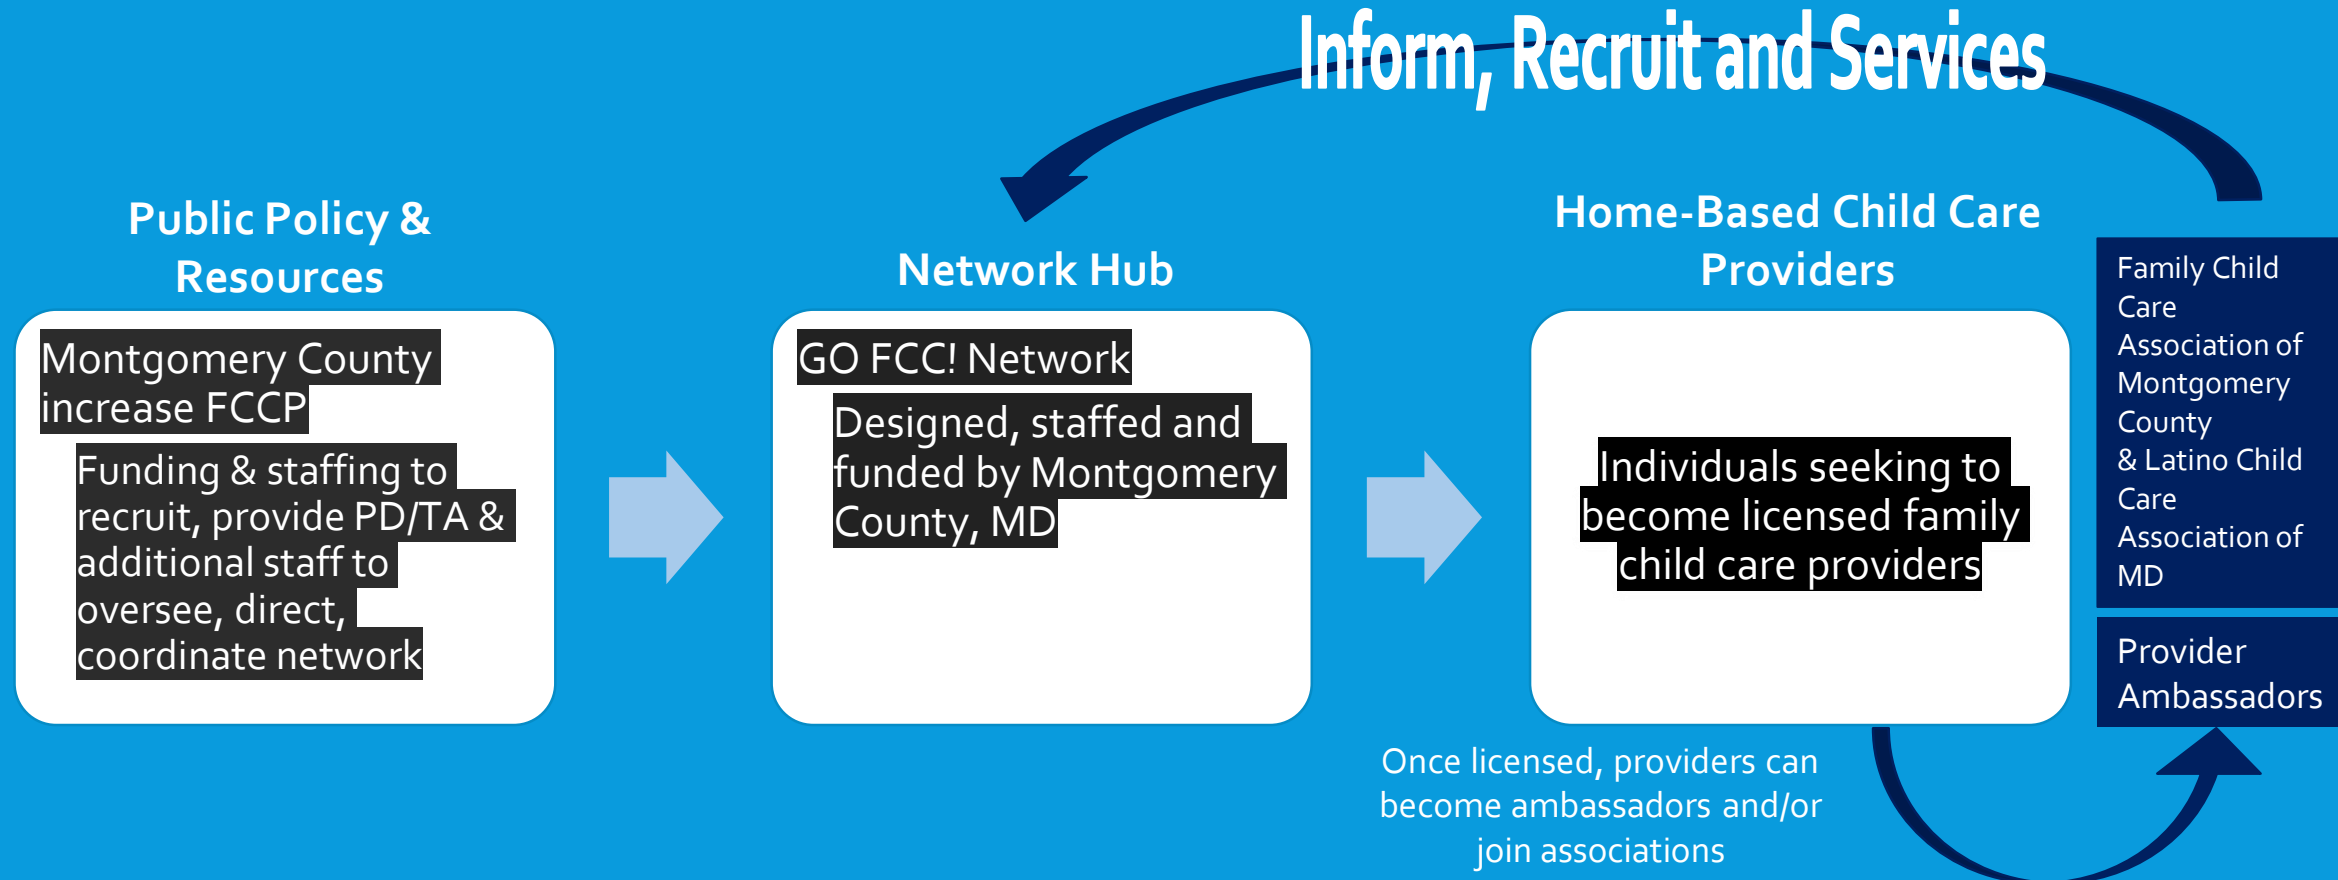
Inform, Recruit and Services

Public Policy & Resources

Montgomery County increase FCCP

Funding & staffing to recruit, provide PD/TA & additional staff to oversee, direct, coordinate network

Network Hub

GO FCC! Network

Designed, staffed and funded by Montgomery County, MD

Home-Based Child Care Providers

Individuals seeking to become licensed family child care providers

Family Child Care Association of Montgomery County & Latino Child Care Association of MD

Provider Ambassadors

Once licensed, providers can become ambassadors and/or join associations